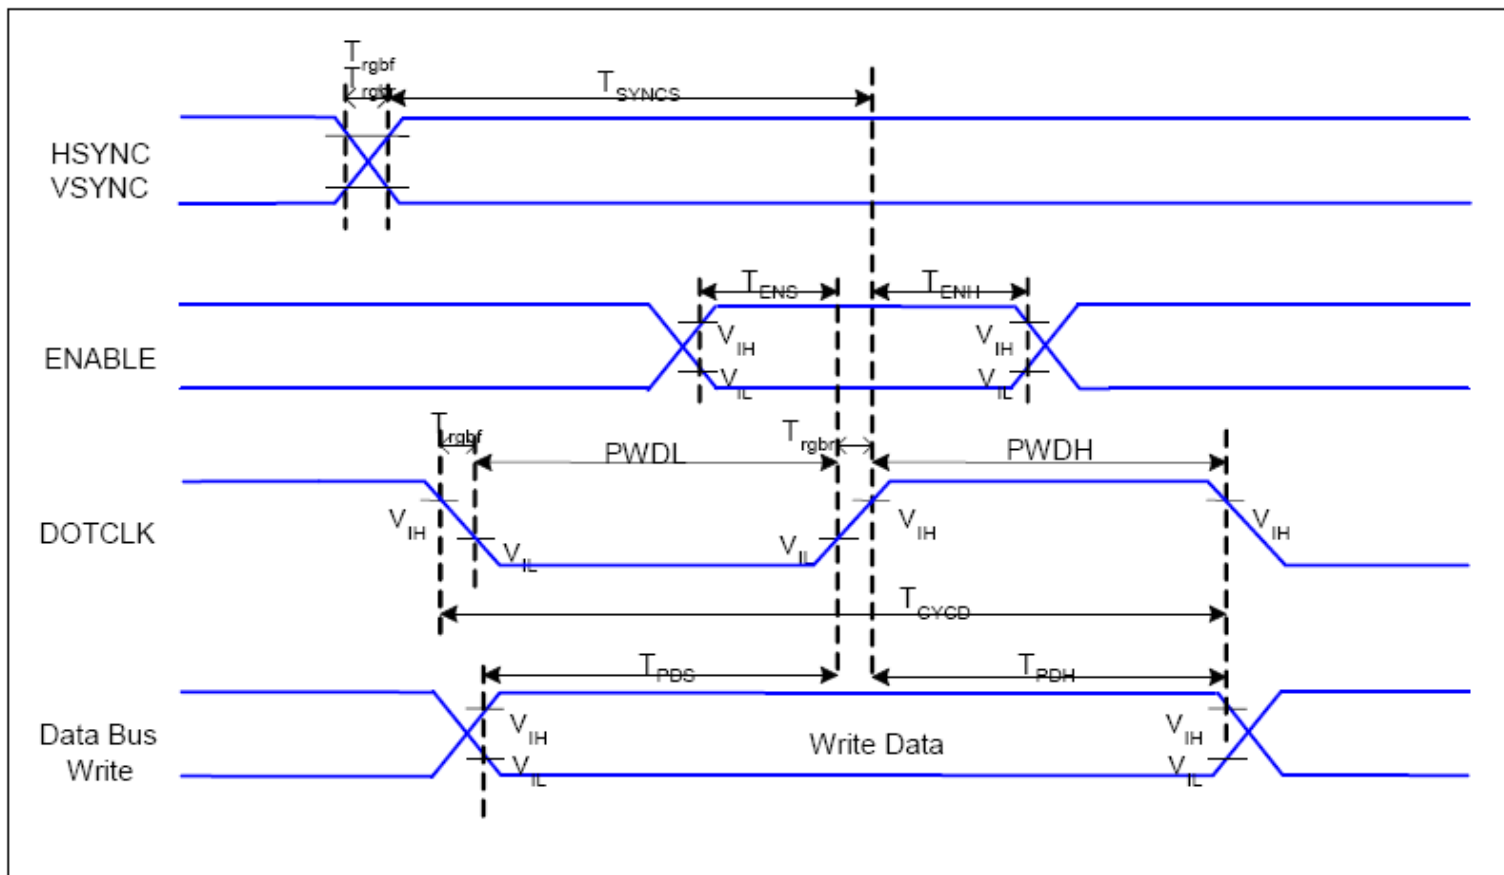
$T_{rgbf}$
$T_{rgbr}$
$T_{SYNCS}$
HSYNC
VSYNC
$T_{ENS}$
$T_{ENH}$
ENABLE
$V_{IH}$
$V_{IL}$
$V_{IH}$
$V_{IL}$
$T_{rgbf}$
PWDL
$T_{rgbr}$
PWDH
DOTCLK
$V_{IH}$
$V_{IL}$
$V_{IL}$
$V_{IH}$
$V_{IH}$
$T_{CYCD}$
$T_{PDS}$
$T_{PDH}$
Data Bus
Write
$V_{IH}$
$V_{IL}$
Write Data
$V_{IH}$
$V_{IL}$